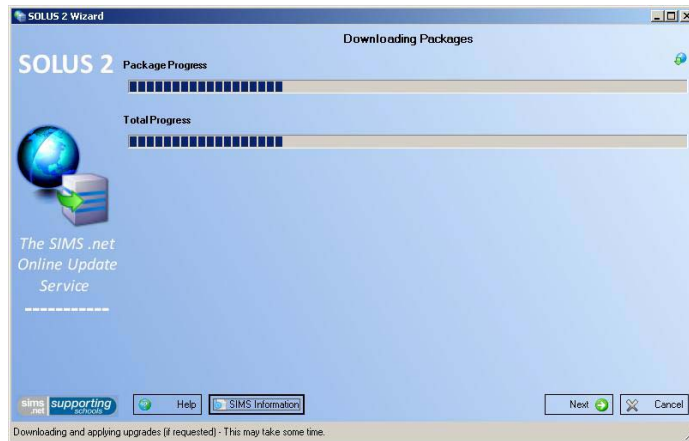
SOLUS 2 Wizard

Downloading Packages

SOLUS 2

Package Progress

Total Progress

The SIMS .net Online Update Service

sims .net supporting schools

Help

SIMS Information

Next

Cancel

Downloading and applying upgrades (if requested) - This may take some time.